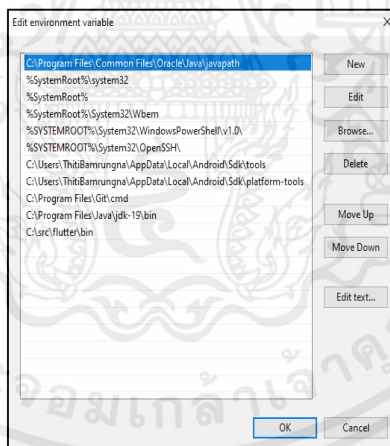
Edit environment variable

C:\Program Files\Common Files\Oracle\Java\javapath
%SystemRoot%\system32
%SystemRoot%
%SystemRoot%\System32\Wbem
%SYSTEMROOT%\System32\WindowsPowerShell\v1.0\
%SYSTEMROOT%\System32\OpenSSH\
C:\Users\ThitiBamrungna\AppData\Local\Android\Sdk\tools
C:\Users\ThitiBamrungna\AppData\Local\Android\Sdk\platform-tools
C:\Program Files\Git\cmd
C:\Program Files\Java\jdk-19\bin
C:\src\flutter\bin

New
Edit
Browse...
Delete
Move Up
Move Down
Edit text...

OK
Cancel